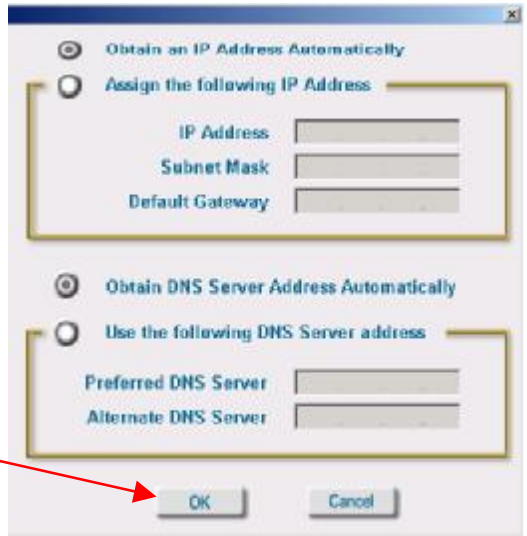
Obtain an IP Address Automatically

Assign the following IP Address

IP Address

Subnet Mask

Default Gateway

Obtain DNS Server Address Automatically

Use the following DNS Server address

Preferred DNS Server

Alternate DNS Server

OK

Cancel